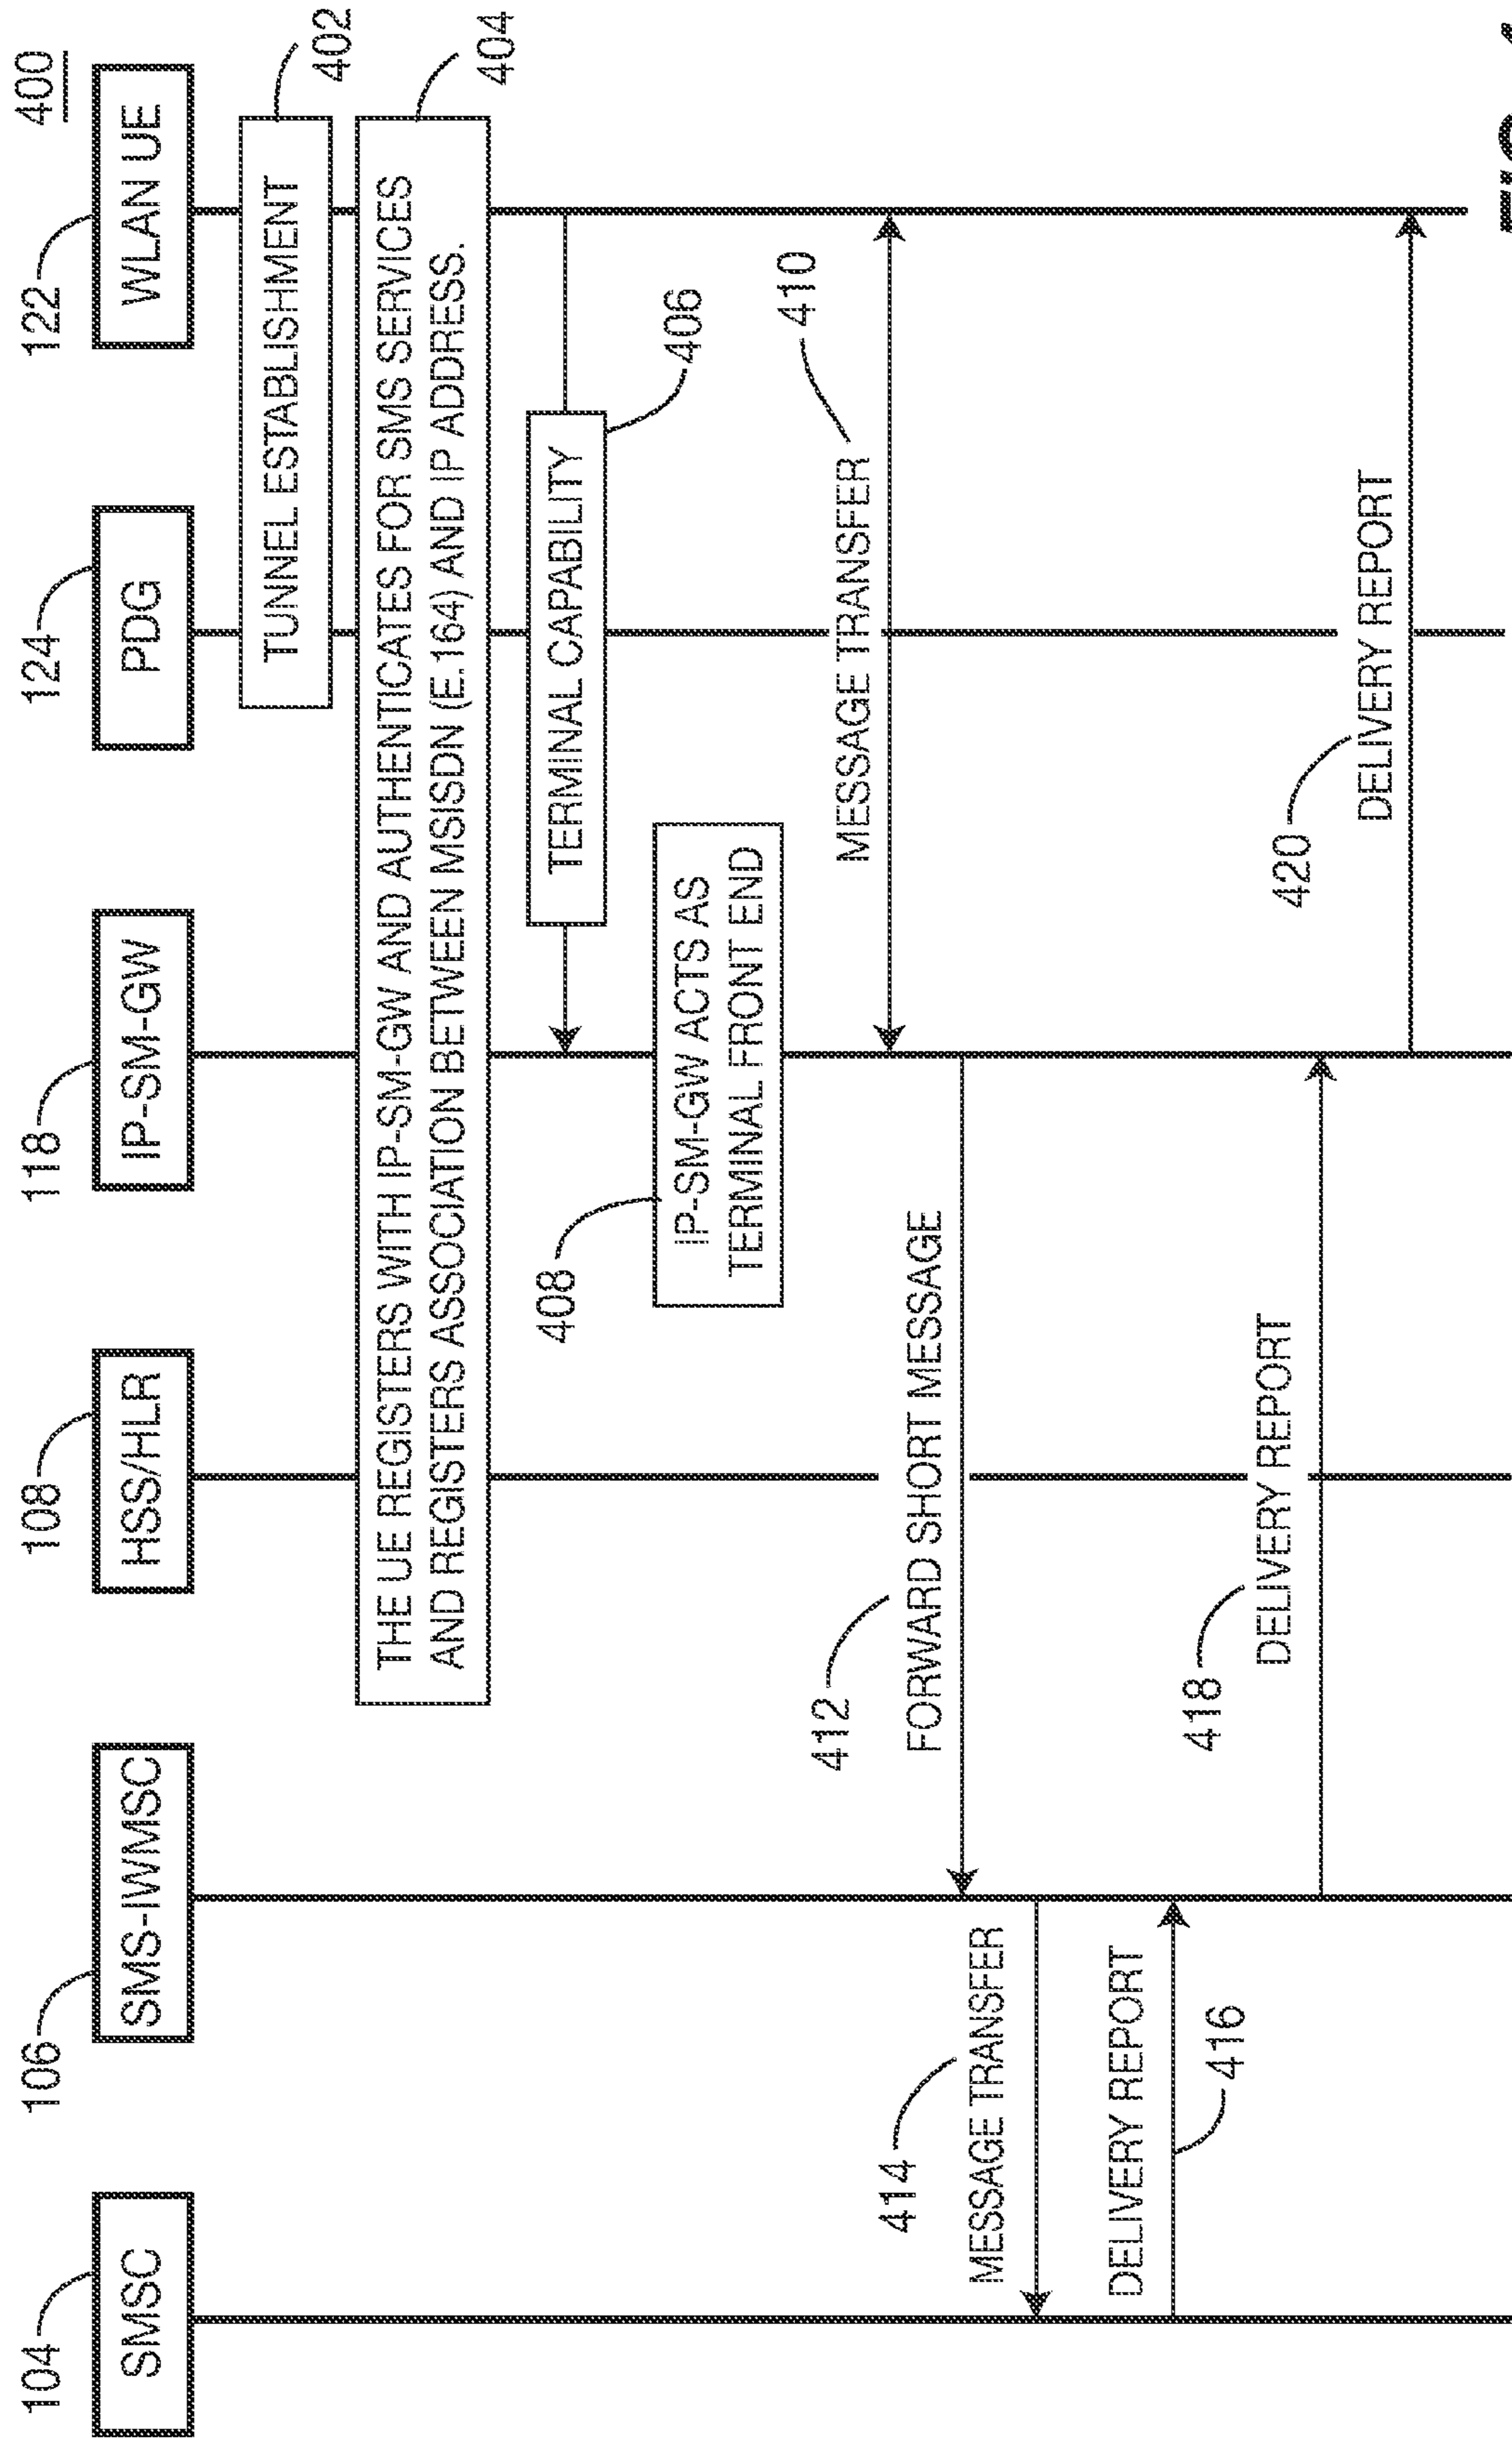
400

122 WLAN UE

124 PDG

118 IP-SM-GW

108 HSS/HLR

106 SMS-IWMSC

104 SMSC

TUNNEL ESTABLISHMENT 402

THE UE REGISTERS WITH IP-SM-GW AND AUTHENTICATES FOR SMS SERVICES AND REGISTERS ASSOCIATION BETWEEN MSISDN (E.164) AND IP ADDRESS. 404

TERMINAL CAPABILITY 406

408 IP-SM-GW ACTS AS TERMINAL FRONT END

MESSAGE TRANSFER 410

412 FORWARD SHORT MESSAGE

414 MESSAGE TRANSFER

DELIVERY REPORT 416

418 DELIVERY REPORT

420 DELIVERY REPORT